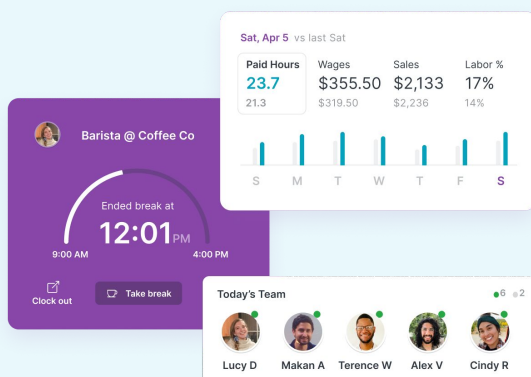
Sat, Apr 5 vs last Sat

| Paid Hours | Wages | Sales | Labor % |
|---|---|---|---|
| 23.7 | \$355.50 | \$2,133 | 17% |
| 21.3 | \$319.50 | \$2,236 | 14% |

S M T W T F S

Barista @ Coffee Co

Ended break at
12:01 PM
9:00 AM 4:00 PM

Clock out
Take break

Today's Team
6 2
Lucy D Makan A Terence W Alex V Cindy R